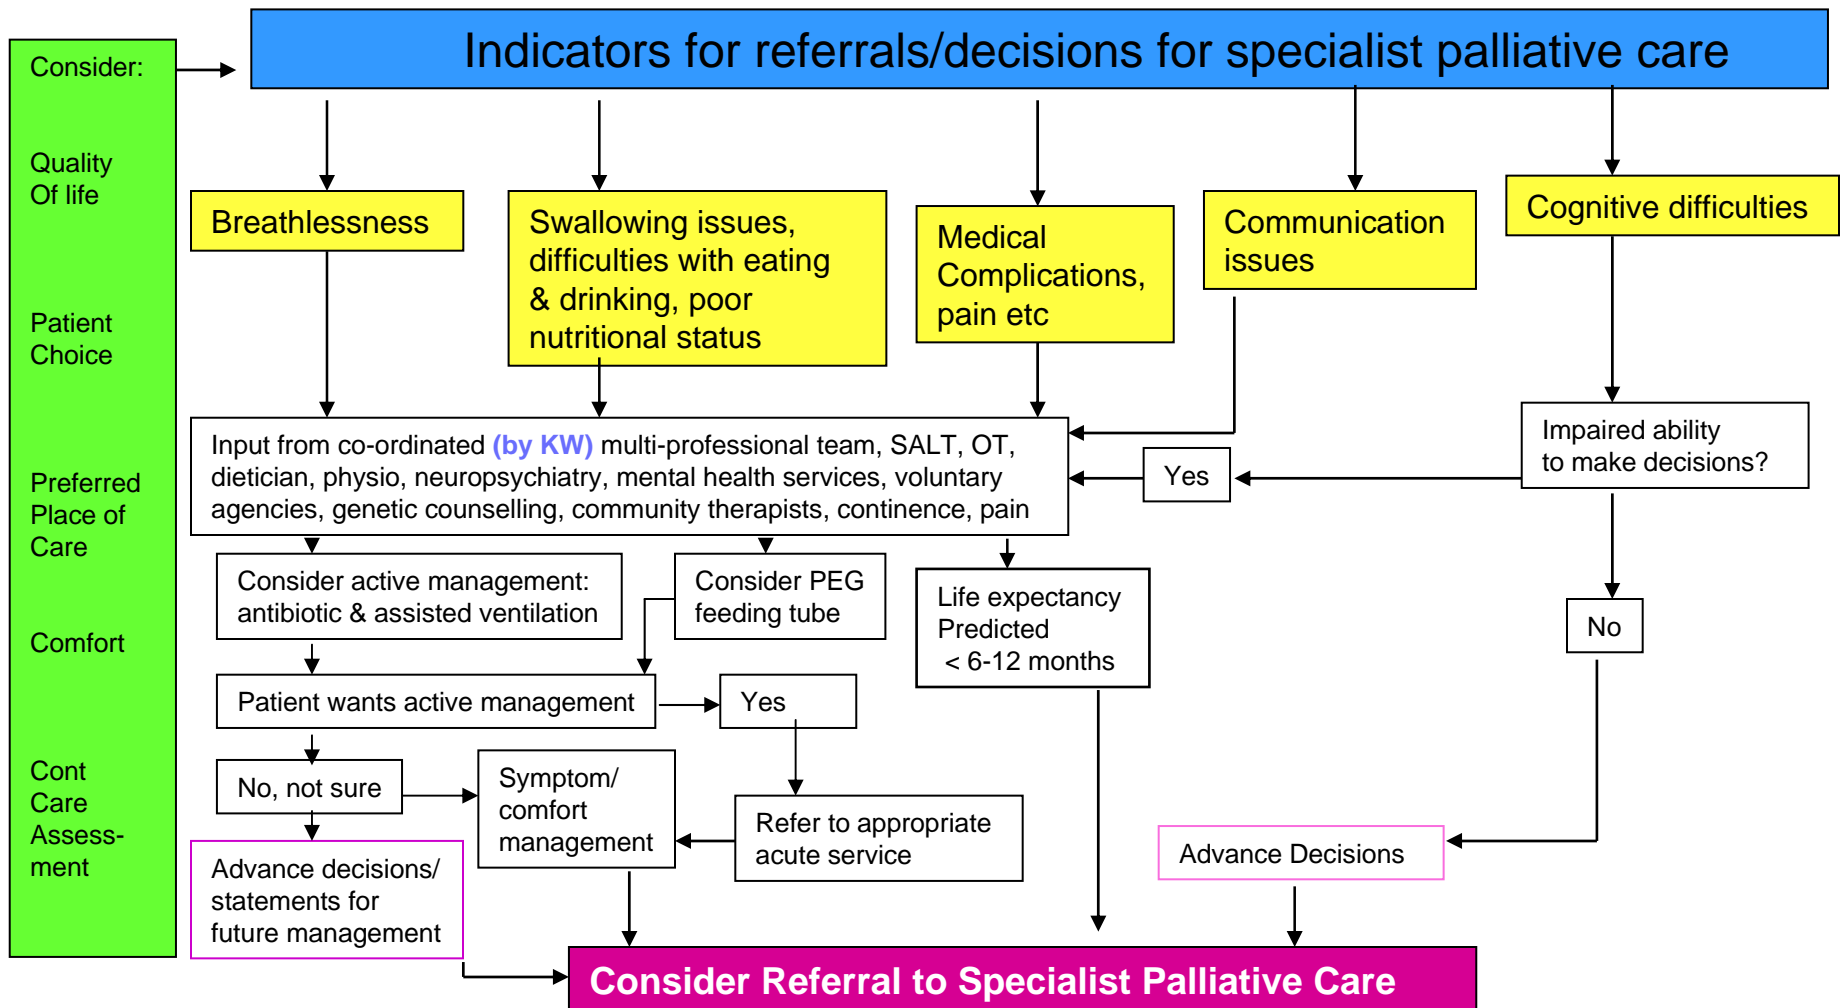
Consider:

Quality Of life

Patient Choice

Preferred Place of Care

Comfort

Cont Care Assessment

Indicators for referrals/decisions for specialist palliative care

Breathlessness

Swallowing issues, difficulties with eating & drinking, poor nutritional status

Medical Complications, pain etc

Communication issues

Cognitive difficulties

Input from co-ordinated (by KW) multi-professional team, SALT, OT, dietician, physio, neuropsychiatry, mental health services, voluntary agencies, genetic counselling, community therapists, continence, pain

Yes

Impaired ability to make decisions?

Consider active management: antibiotic & assisted ventilation

Consider PEG feeding tube

Life expectancy Predicted < 6-12 months

No

Patient wants active management

Yes

No, not sure

Symptom/ comfort management

Refer to appropriate acute service

Advance Decisions

Advance decisions/ statements for future management

Consider Referral to Specialist Palliative Care